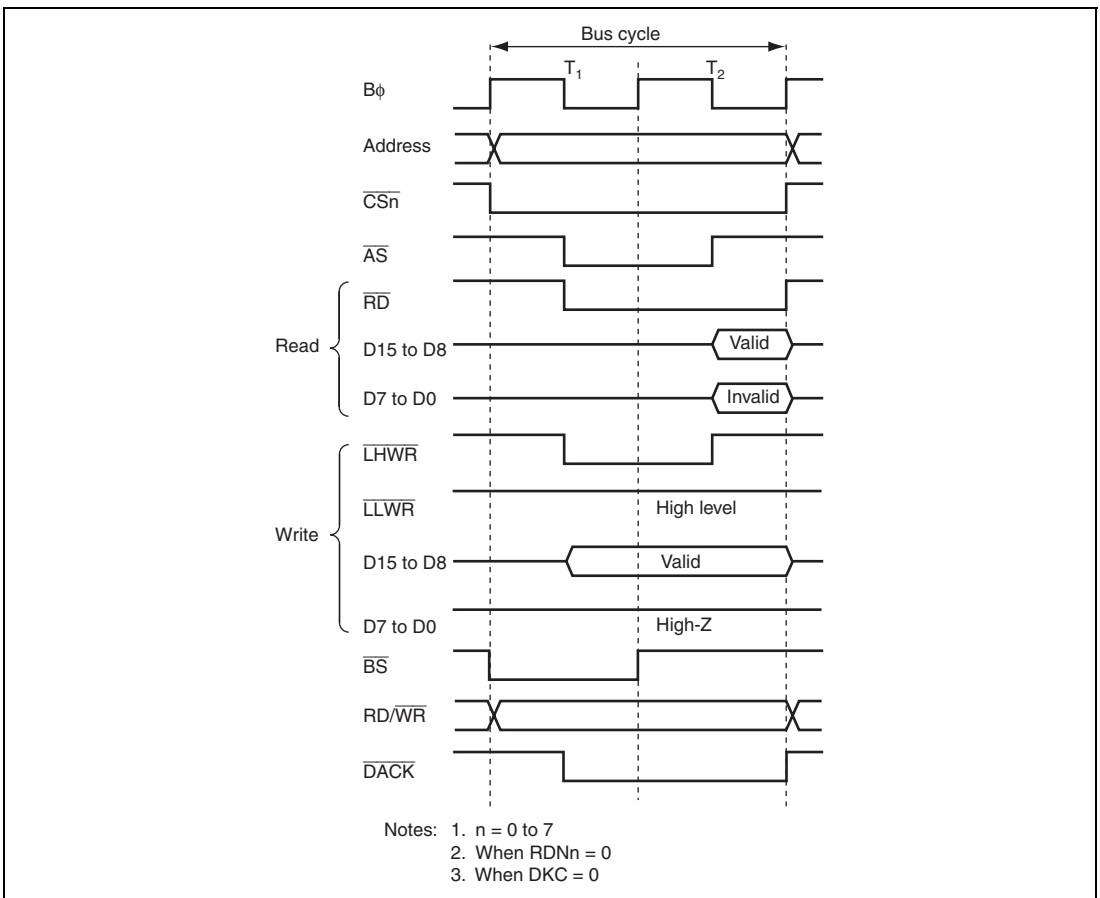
Bus cycle

$T_1$

$T_2$

B$\phi$

Address

$\overline{CSn}$

$\overline{AS}$

Read

$\overline{RD}$

D15 to D8

Valid

D7 to D0

Invalid

Write

$\overline{LHWR}$

$\overline{LLWR}$

High level

D15 to D8

Valid

D7 to D0

High-Z

$\overline{BS}$

RD/$\overline{WR}$

$\overline{DACK}$

Notes: 1. n = 0 to 7
2. When RDNn = 0
3. When DKC = 0